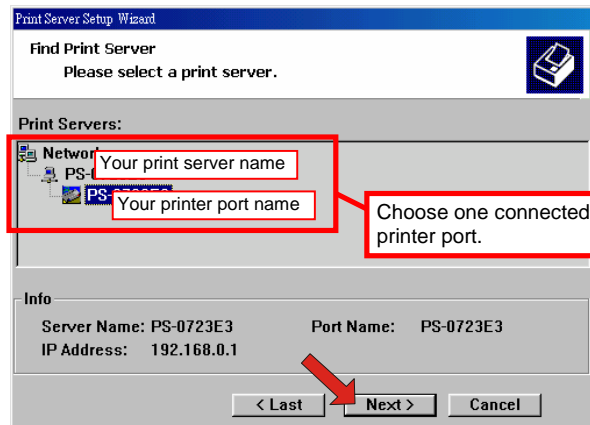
Print Server Setup Wizard

Find Print Server
Please select a print server.

Print Servers:

Network
PS-0
PS-

Your print server name
Your printer port name

Choose one connected printer port.

Info
Server Name: PS-0723E3
Port Name: PS-0723E3
IP Address: 192.168.0.1

< Last
Next >
Cancel